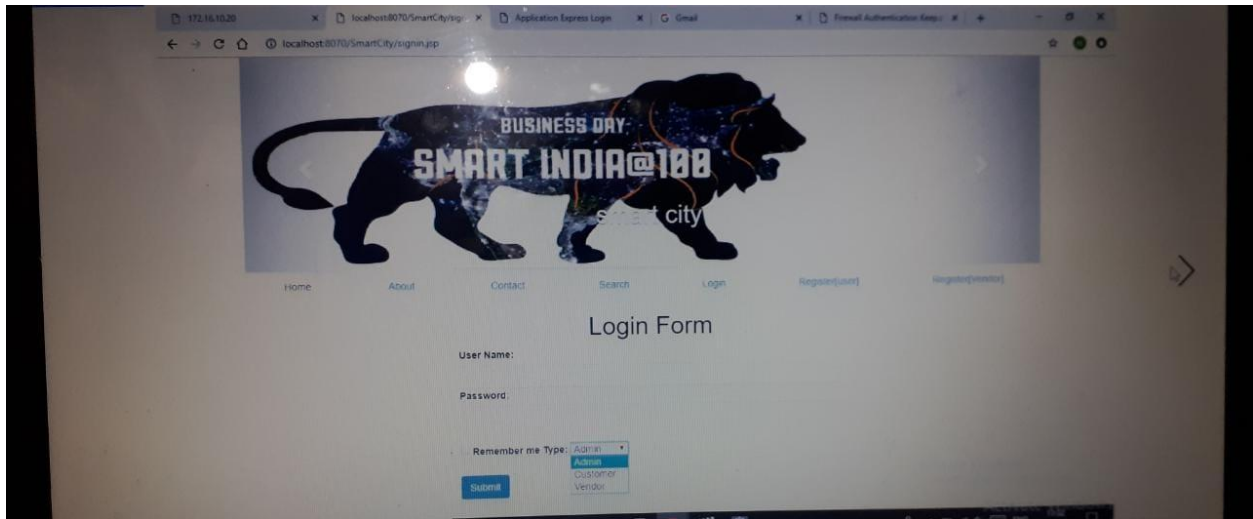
172.16.10.20 ×
localhost:8070/SmartCity/sig ×
Application Express Login ×
Gmail ×
Firewall Authentication Keep ×

localhost:8070/SmartCity/signin.jsp

BUSINESS DAY:
SMART INDIA@100
smart city

Home About Contact Search Login Register[user] Register[vendor]

Login Form

User Name:

Password:

Remember me Type: Admin
Admin
Customer
Vendor

Submit